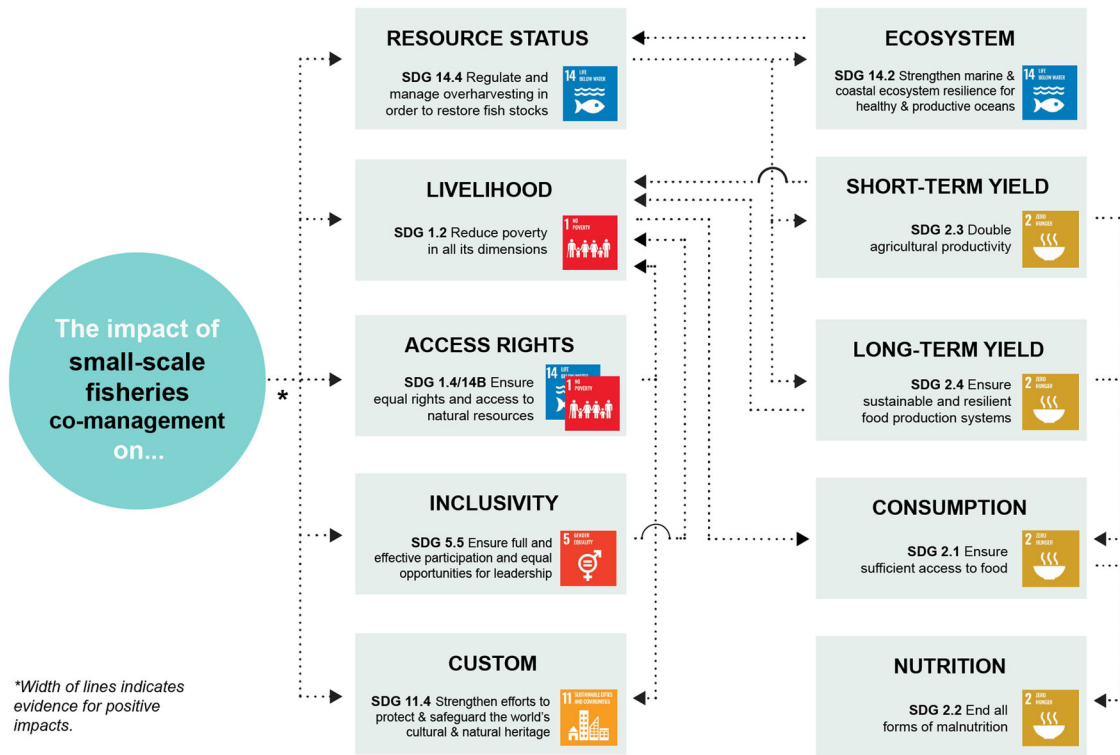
The impact of small-scale fisheries co-management on...

*

RESOURCE STATUS

SDG 14.4 Regulate and manage overharvesting in order to restore fish stocks

14 LIFE BELOW WATER

LIVELIHOOD

SDG 1.2 Reduce poverty in all its dimensions

1 NO POVERTY

ACCESS RIGHTS

SDG 1.4/14B Ensure equal rights and access to natural resources

14 LIFE BELOW WATER

1 NO POVERTY

INCLUSIVITY

SDG 5.5 Ensure full and effective participation and equal opportunities for leadership

5 GENDER EQUALITY

CUSTOM

SDG 11.4 Strengthen efforts to protect & safeguard the world's cultural & natural heritage

11 SUSTAINABLE CITIES AND COMMUNITIES

ECOSYSTEM

SDG 14.2 Strengthen marine & coastal ecosystem resilience for healthy & productive oceans

14 LIFE BELOW WATER

SHORT-TERM YIELD

SDG 2.3 Double agricultural productivity

2 ZERO HUNGER

LONG-TERM YIELD

SDG 2.4 Ensure sustainable and resilient food production systems

2 ZERO HUNGER

CONSUMPTION

SDG 2.1 Ensure sufficient access to food

2 ZERO HUNGER

NUTRITION

SDG 2.2 End all forms of malnutrition

2 ZERO HUNGER

*Width of lines indicates evidence for positive impacts.